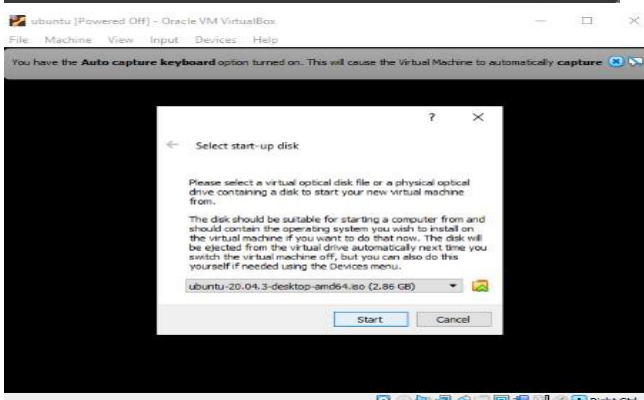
ubuntu [Powered Off] - Oracle VM VirtualBox

File Machine View Input Devices Help

You have the **Auto capture keyboard** option turned on. This will cause the Virtual Machine to automatically **capture**

?

Select start-up disk

Please select a virtual optical disk file or a physical optical drive containing a disk to start your new virtual machine from.

The disk should be suitable for starting a computer from and should contain the operating system you wish to install on the virtual machine if you want to do that now. The disk will be ejected from the virtual drive automatically next time you switch the virtual machine off, but you can also do this yourself if needed using the Devices menu.

ubuntu-20.04.3-desktop-amd64.iso (2.86 GB)

Start Cancel

Right Ctrl